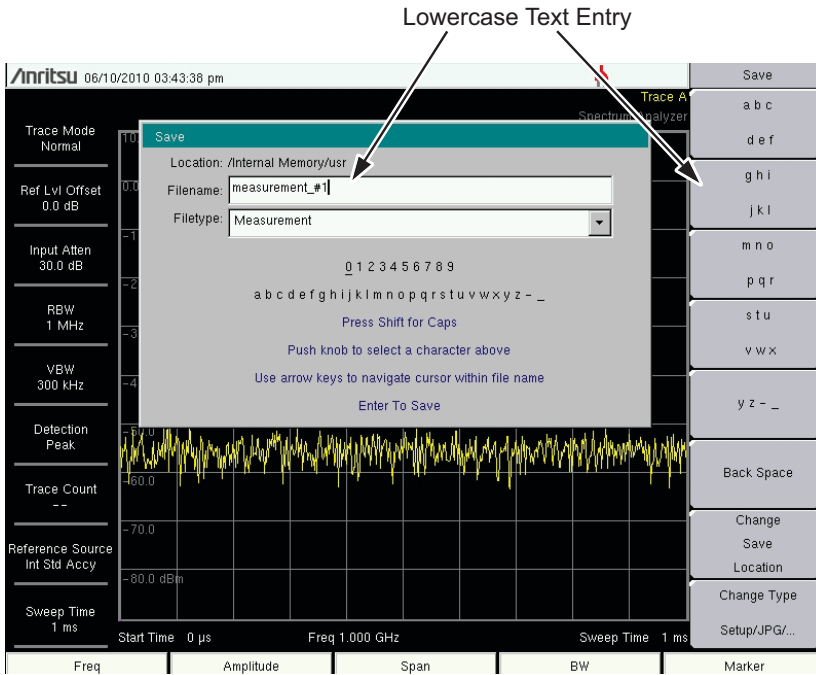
Lowercase Text Entry

Anritsu 06/10/2010 03:43:38 pm

Trace A
Spectrum Analyzer

Trace Mode
Normal

Ref Lvl Offset
0.0 dB

Input Atten
30.0 dB

RBW
1 MHz

VBW
300 kHz

Detection
Peak

Trace Count
--

Reference Source
Int Std Accy

Sweep Time
1 ms

Save

Location: /Internal Memory/usr

Filename: measurement_#1

Filetype: Measurement

0 1 2 3 4 5 6 7 8 9

a b c d e f g h i j k l m n o p q r s t u v w x y z - _

Press Shift for Caps

Push knob to select a character above

Use arrow keys to navigate cursor within file name

Enter To Save

-60.0

-70.0

-80.0 dBm

Start Time 0 µs

Freq 1.000 GHz

Sweep Time 1 ms

Save

a b c
d e f

g h i
j k l

m n o
p q r

s t u
v w x

y z - _

Back Space

Change
Save
Location

Change Type
Setup/JPG/...

Freq

Amplitude

Span

BW

Marker